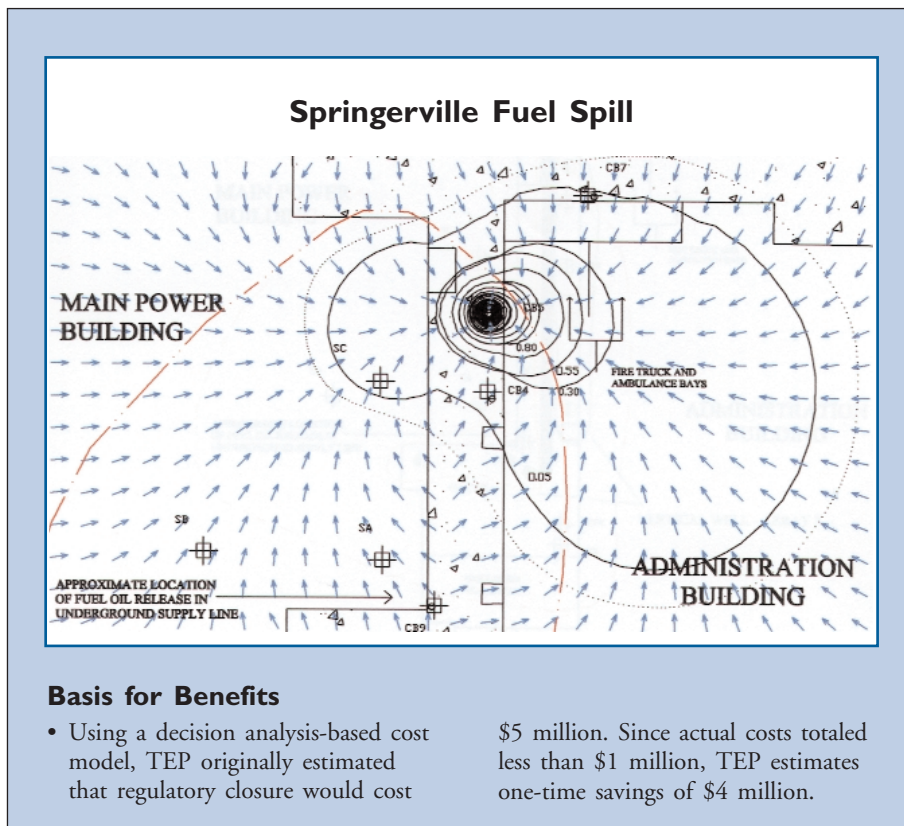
Springerville Fuel Spill

MAIN POWER BUILDING

CB7

SC

0.80

0.80

0.55

0.30

CB4

FIRE TRUCK AND AMBULANCE BAYS

0.05

SB

SA

APPROXIMATE LOCATION OF FUEL OIL RELEASE IN UNDERGROUND SUPPLY LINE

CB9

ADMINISTRATION BUILDING

Basis for Benefits

• Using a decision analysis-based cost model, TEP originally estimated that regulatory closure would cost $5 million. Since actual costs totaled less than $1 million, TEP estimates one-time savings of $4 million.